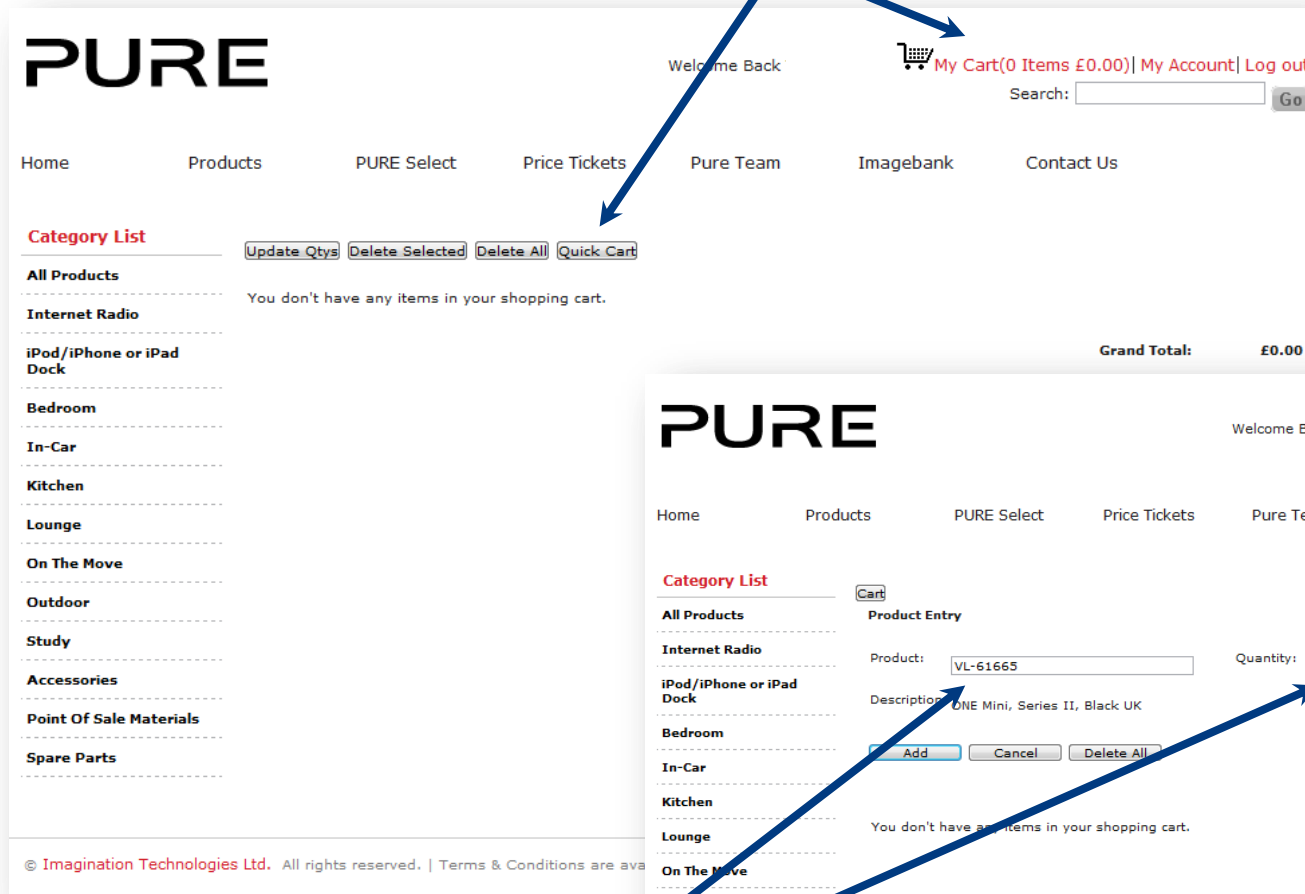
PURE

Welcome Back

My Cart(0 Items £0.00)| My Account| Log out
Search: Go

Home Products PURE Select Price Tickets Pure Team Imagebank Contact Us

Category List
All Products
Internet Radio
iPod/iPhone or iPad Dock
Bedroom
In-Car
Kitchen
Lounge
On The Move
Outdoor
Study
Accessories
Point Of Sale Materials
Spare Parts

Update Qtys Delete Selected Delete All Quick Cart

You don't have any items in your shopping cart.

Grand Total: £0.00

© Imagination Technologies Ltd. All rights reserved. | Terms & Conditions are ava

PURE

Welcome B

Home Products PURE Select Price Tickets Pure Te

Category List
All Products
Internet Radio
iPod/iPhone or iPad Dock
Bedroom
In-Car
Kitchen
Lounge
On The Move

Cart
Product Entry

Product: VL-61665
Quantity:
Description: ONE Mini, Series II, Black UK

Add Cancel Delete All

You don't have any items in your shopping cart.